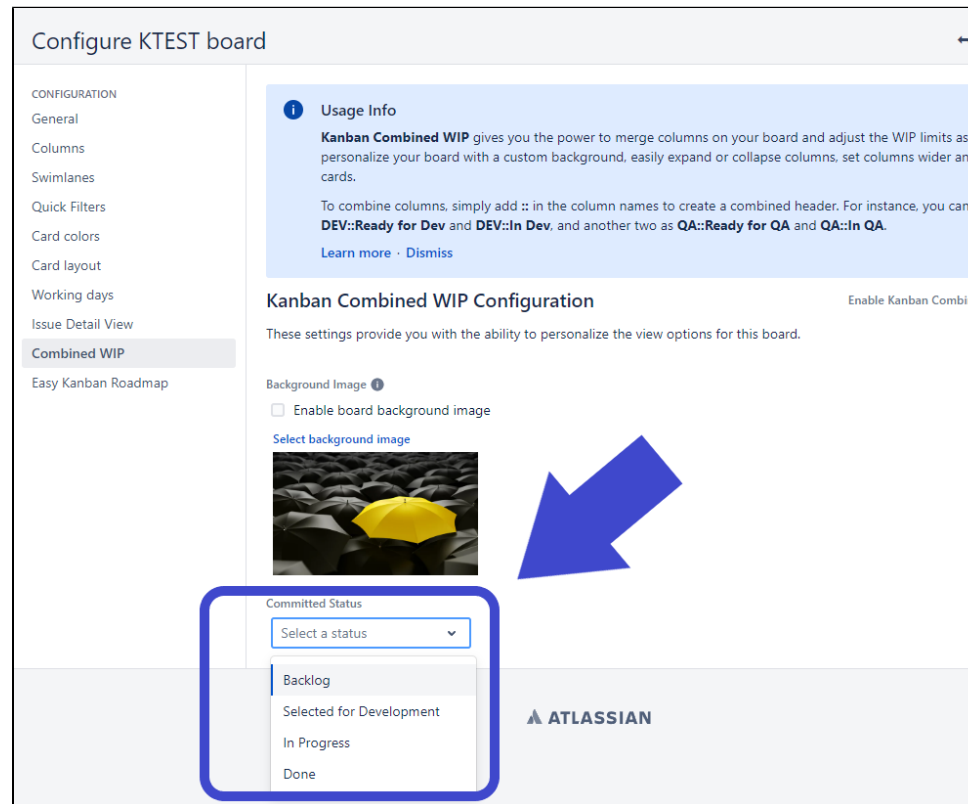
Configure KTEST board

CONFIGURATION
General
Columns
Swimlanes
Quick Filters
Card colors
Card layout
Working days
Issue Detail View
Combined WIP
Easy Kanban Roadmap

Usage Info

**Kanban Combined WIP** gives you the power to merge columns on your board and adjust the WIP limits as personalize your board with a custom background, easily expand or collapse columns, set columns wider an cards.

To combine columns, simply add **::** in the column names to create a combined header. For instance, you can **DEV::Ready for Dev** and **DEV::In Dev**, and another two as **QA::Ready for QA** and **QA::In QA**.

Learn more · Dismiss

Kanban Combined WIP Configuration

Enable Kanban Combi

These settings provide you with the ability to personalize the view options for this board.

Background Image

Enable board background image

Select background image

Committed Status

Select a status

Backlog
Selected for Development
In Progress
Done

ATLASSIAN